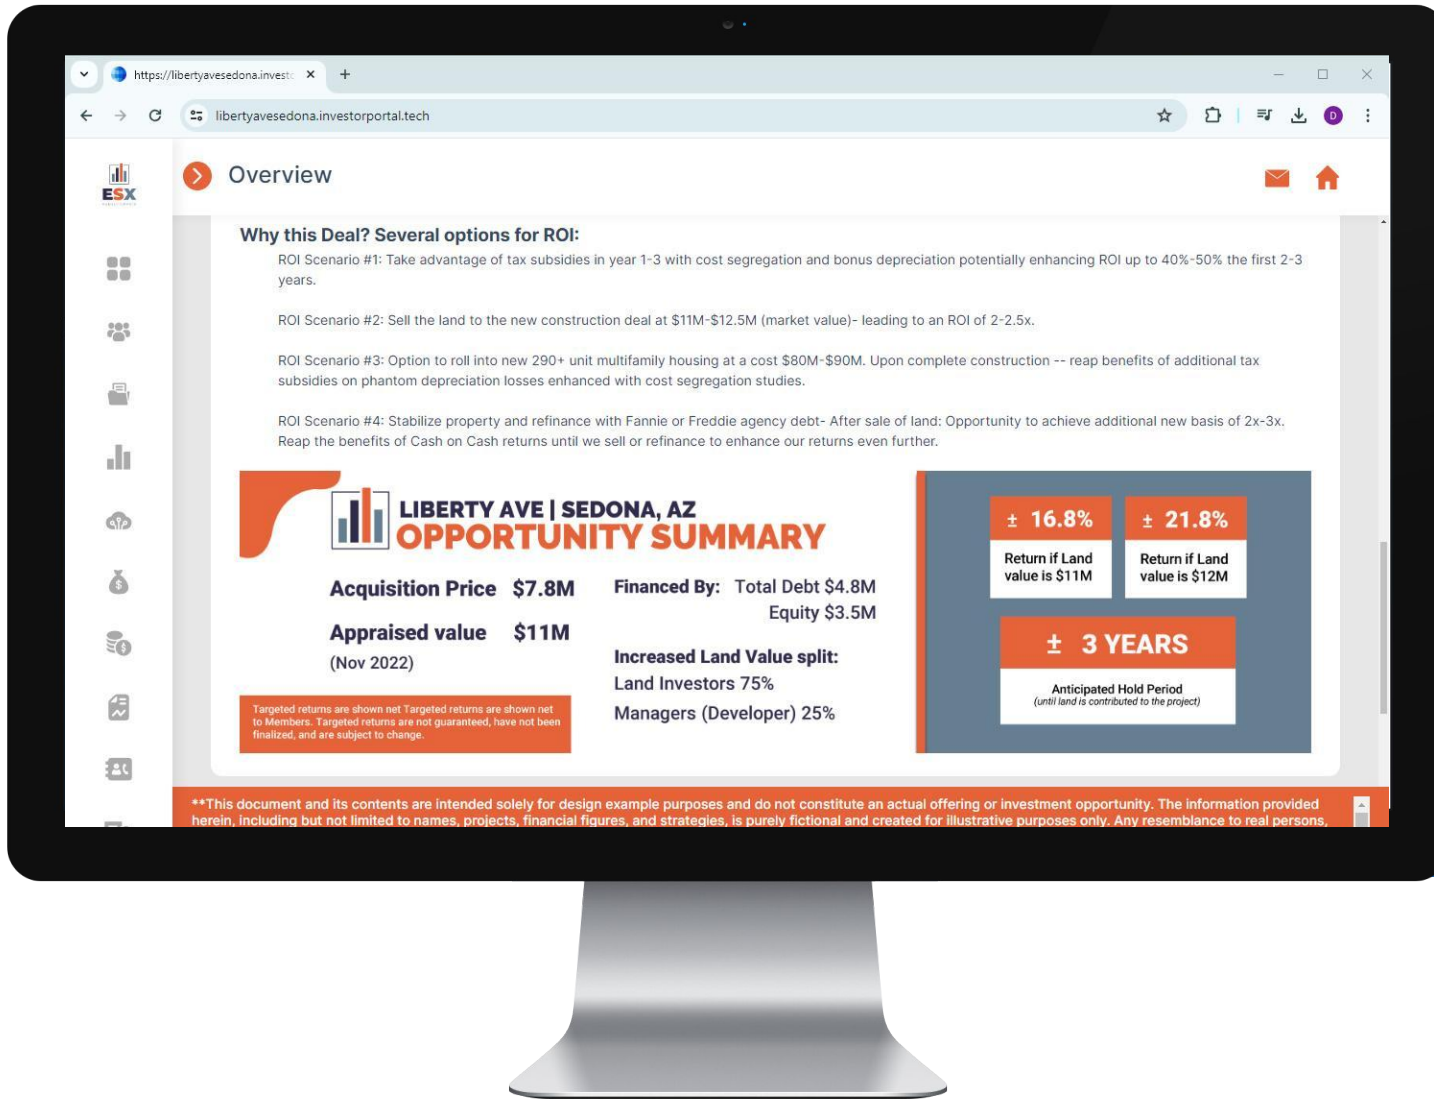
https://libertyavesedona.invest
libertyavesedona.investorportal.tech

ESX

Overview

Why this Deal? Several options for ROI:

ROI Scenario #1: Take advantage of tax subsidies in year 1-3 with cost segregation and bonus depreciation potentially enhancing ROI up to 40%-50% the first 2-3 years.

ROI Scenario #2: Sell the land to the new construction deal at \$11M-\$12.5M (market value)- leading to an ROI of 2-2.5x.

ROI Scenario #3: Option to roll into new 290+ unit multifamily housing at a cost \$80M-\$90M. Upon complete construction -- reap benefits of additional tax subsidies on phantom depreciation losses enhanced with cost segregation studies.

ROI Scenario #4: Stabilize property and refinance with Fannie or Freddie agency debt- After sale of land: Opportunity to achieve additional new basis of 2x-3x. Reap the benefits of Cash on Cash returns until we sell or refinance to enhance our returns even further.

LIBERTY AVE | SEDONA, AZ
OPPORTUNITY SUMMARY

Acquisition Price \$7.8M

Appraised value \$11M
(Nov 2022)

Financed By: Total Debt \$4.8M
Equity \$3.5M

Increased Land Value split:
Land Investors 75%
Managers (Developer) 25%

Targeted returns are shown net Targeted returns are shown net to Members. Targeted returns are not guaranteed, have not been finalized, and are subject to change.

± 16.8%
Return if Land value is \$11M

± 21.8%
Return if Land value is \$12M

± 3 YEARS
Anticipated Hold Period
(until land is contributed to the project)

**This document and its contents are intended solely for design example purposes and do not constitute an actual offering or investment opportunity. The information provided herein, including but not limited to names, projects, financial figures, and strategies, is purely fictional and created for illustrative purposes only. Any resemblance to real persons,